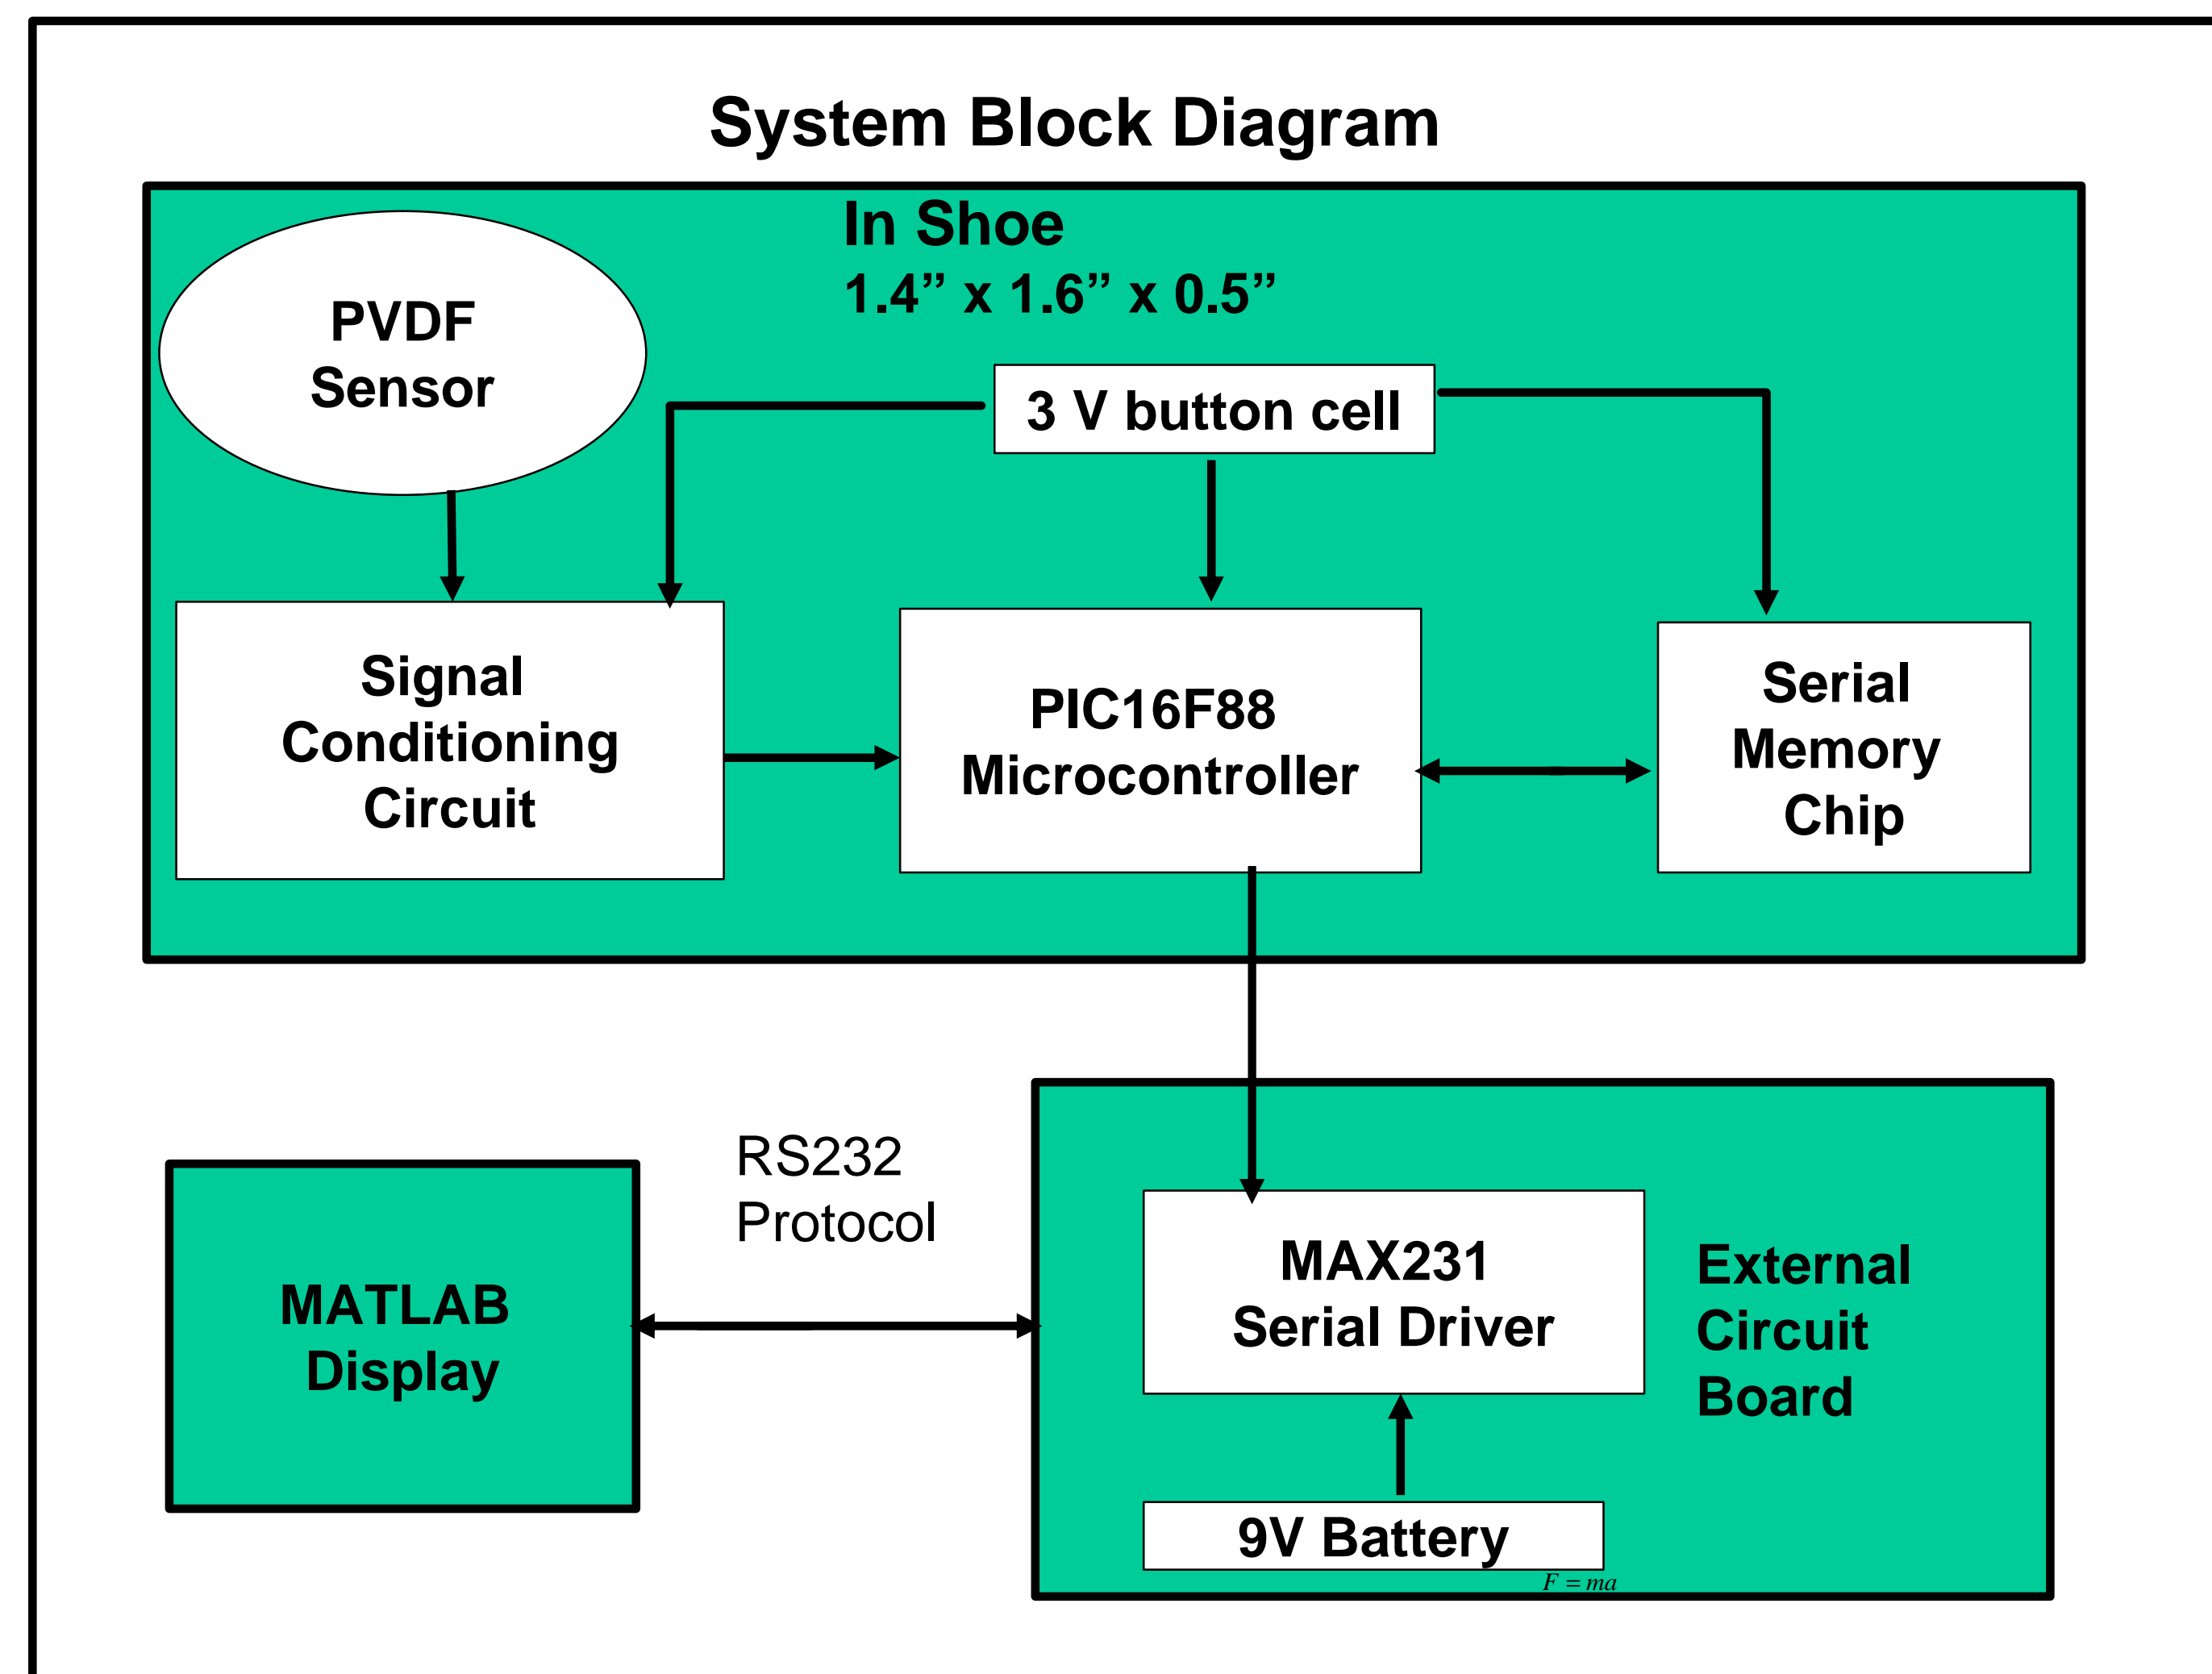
System Block Diagram

In Shoe
1.4” x 1.6” x 0.5”

PVDF Sensor

3 V button cell

Signal Conditioning Circuit

PIC16F88 Microcontroller

Serial Memory Chip

RS232 Protocol

MATLAB Display

MAX231 Serial Driver

External Circuit Board

9V Battery

$F = ma$